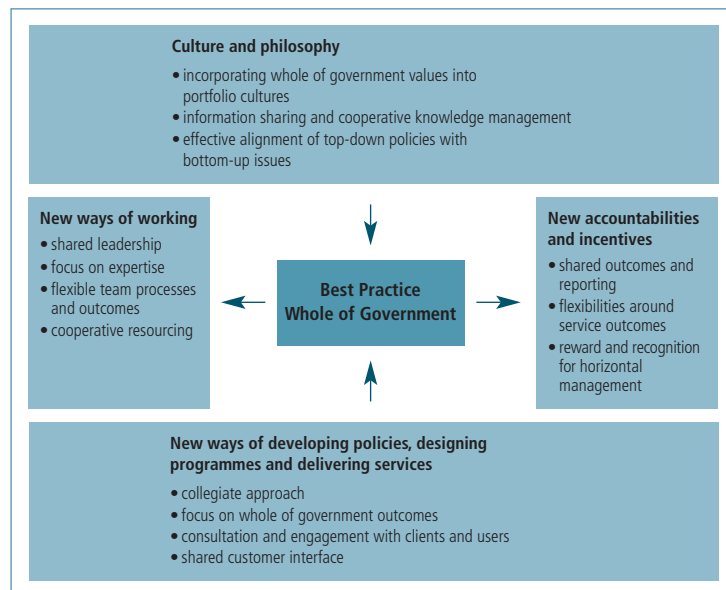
Culture and philosophy
• incorporating whole of government values into portfolio cultures
• information sharing and cooperative knowledge management
• effective alignment of top-down policies with bottom-up issues

New ways of working
• shared leadership
• focus on expertise
• flexible team processes and outcomes
• cooperative resourcing

Best Practice Whole of Government

New accountabilities and incentives
• shared outcomes and reporting
• flexibilities around service outcomes
• reward and recognition for horizontal management

New ways of developing policies, designing programmes and delivering services
• collegiate approach
• focus on whole of government outcomes
• consultation and engagement with clients and users
• shared customer interface